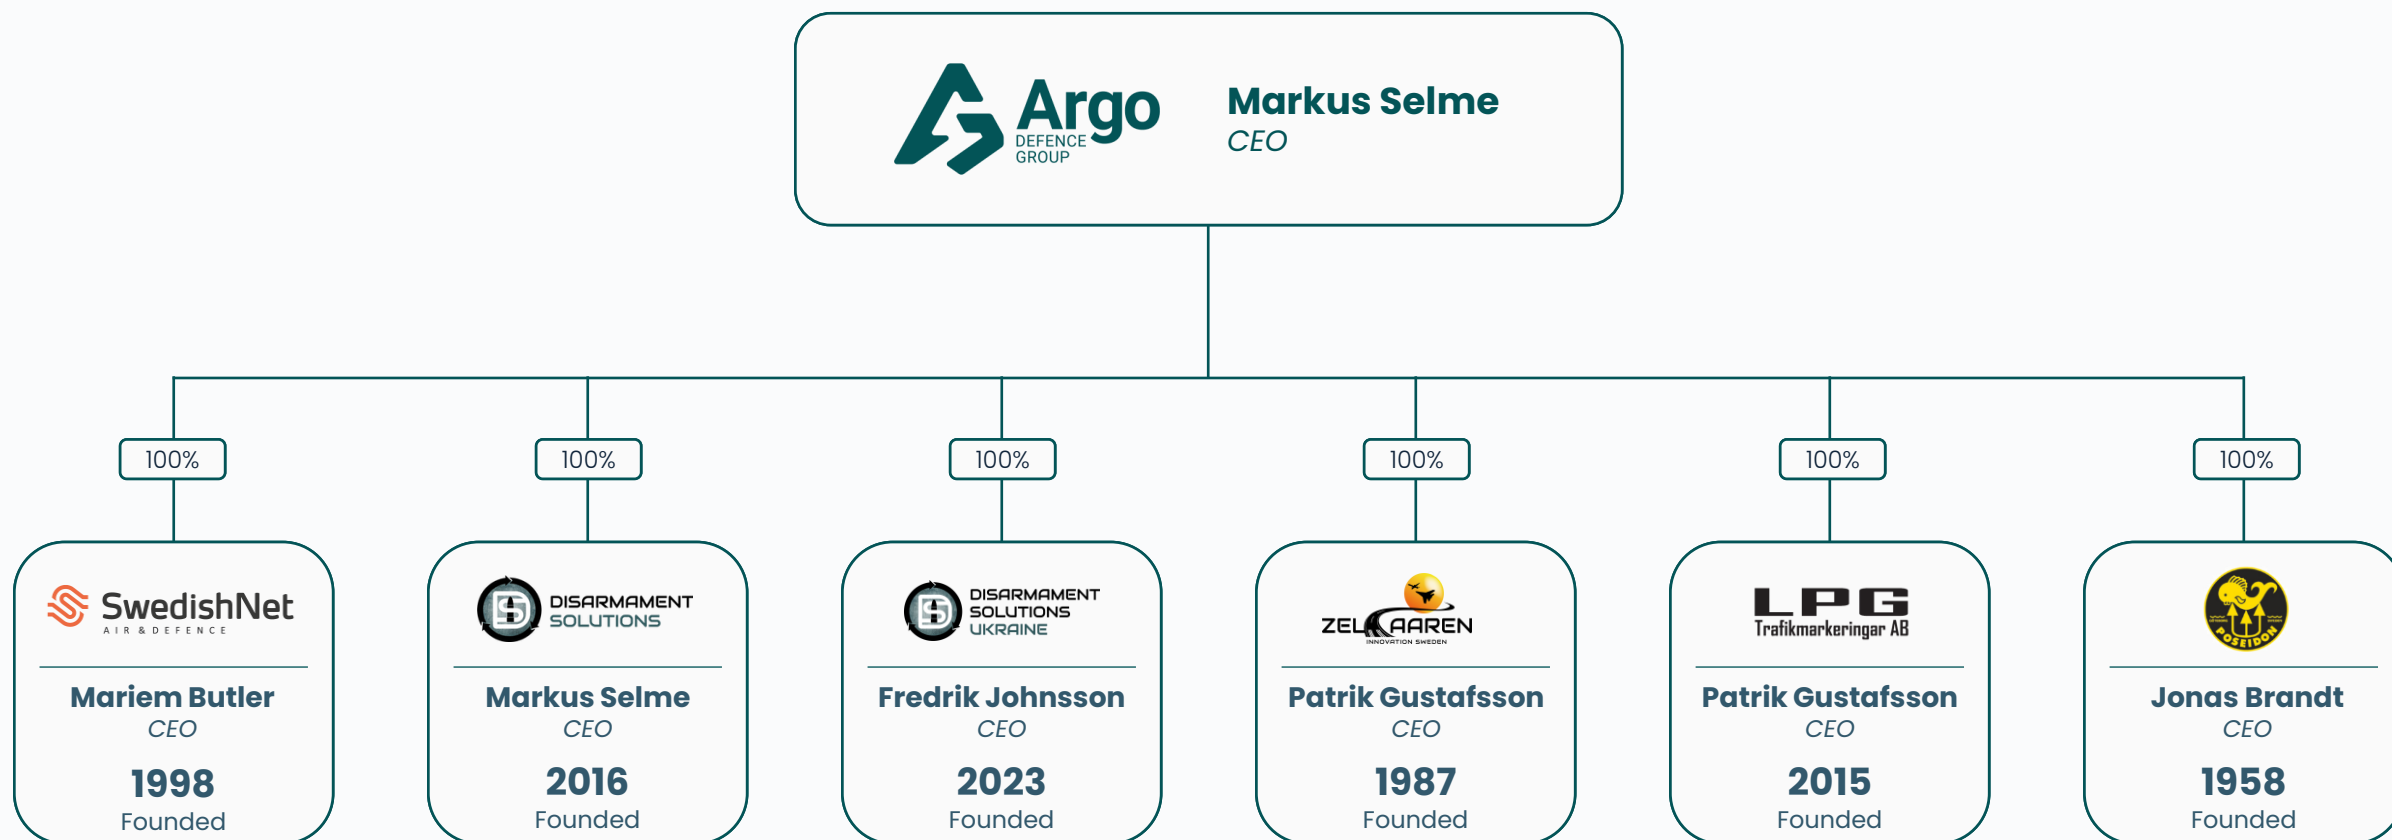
Argo DEFENCE GROUP

Markus Selme
CEO

100%

SwedishNet AIR & DEFENCE

Mariem Butler
CEO
1998
Founded

100%

DISARMAMENT SOLUTIONS

Markus Selme
CEO
2016
Founded

100%

DISARMAMENT SOLUTIONS UKRAINE

Fredrik Johnsson
CEO
2023
Founded

100%

ZELAAREN INNOVATION SWEDEN

Patrik Gustafsson
CEO
1987
Founded

100%

LPG Trafikmarkeringar AB

Patrik Gustafsson
CEO
2015
Founded

100%

POSEIDON

Jonas Brandt
CEO
1958
Founded